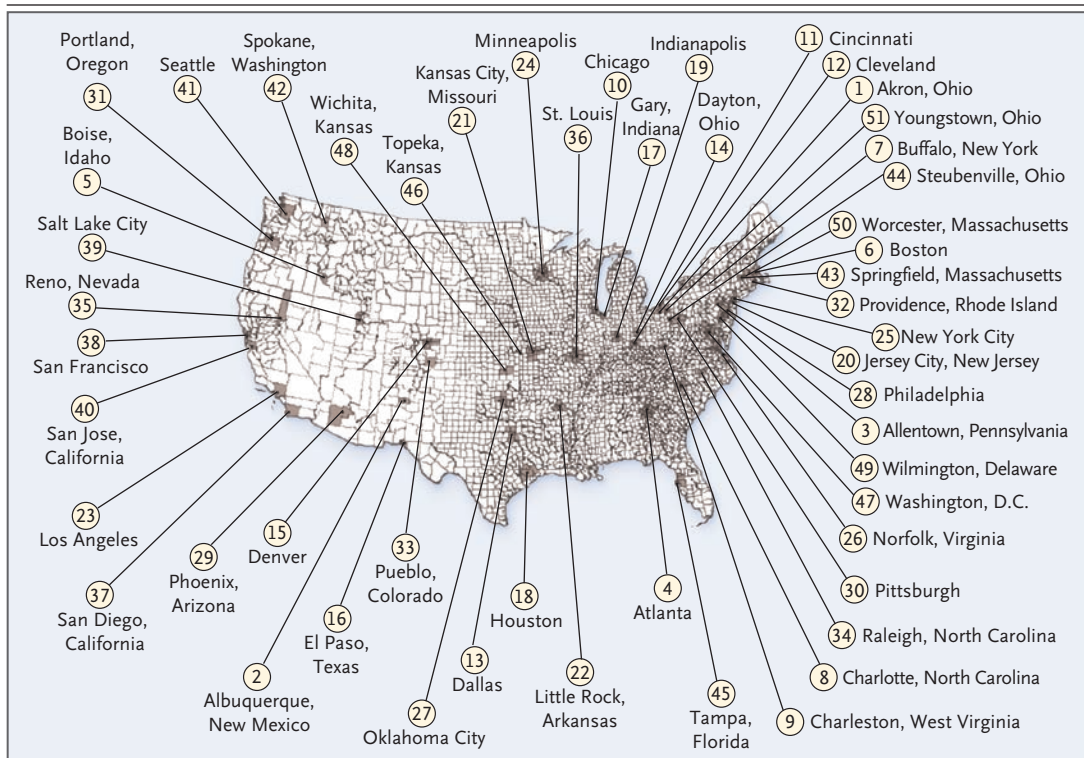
Portland, Oregon
31

Seattle
41

Spokane, Washington
42

Minneapolis
24

Kansas City, Missouri
21

Wichita, Kansas
48

Topeka, Kansas
46

St. Louis
36

Chicago
10

Gary, Indiana
17

Indianapolis
19

Dayton, Ohio
14

11 Cincinnati
12 Cleveland
1 Akron, Ohio
51 Youngstown, Ohio
7 Buffalo, New York
44 Steubenville, Ohio
50 Worcester, Massachusetts
6 Boston
43 Springfield, Massachusetts
32 Providence, Rhode Island
25 New York City
20 Jersey City, New Jersey
28 Philadelphia
3 Allentown, Pennsylvania
49 Wilmington, Delaware
47 Washington, D.C.
26 Norfolk, Virginia
30 Pittsburgh
34 Raleigh, North Carolina
8 Charlotte, North Carolina
9 Charleston, West Virginia

Boise, Idaho
5

Salt Lake City
39

Reno, Nevada
35

38
San Francisco

40
San Jose, California

23
Los Angeles

37
San Diego, California

29
Phoenix, Arizona

15
Denver

2
Albuquerque, New Mexico

16
El Paso, Texas

33
Pueblo, Colorado

27
Oklahoma City

13
Dallas

18
Houston

22
Little Rock, Arkansas

4
Atlanta

45
Tampa, Florida